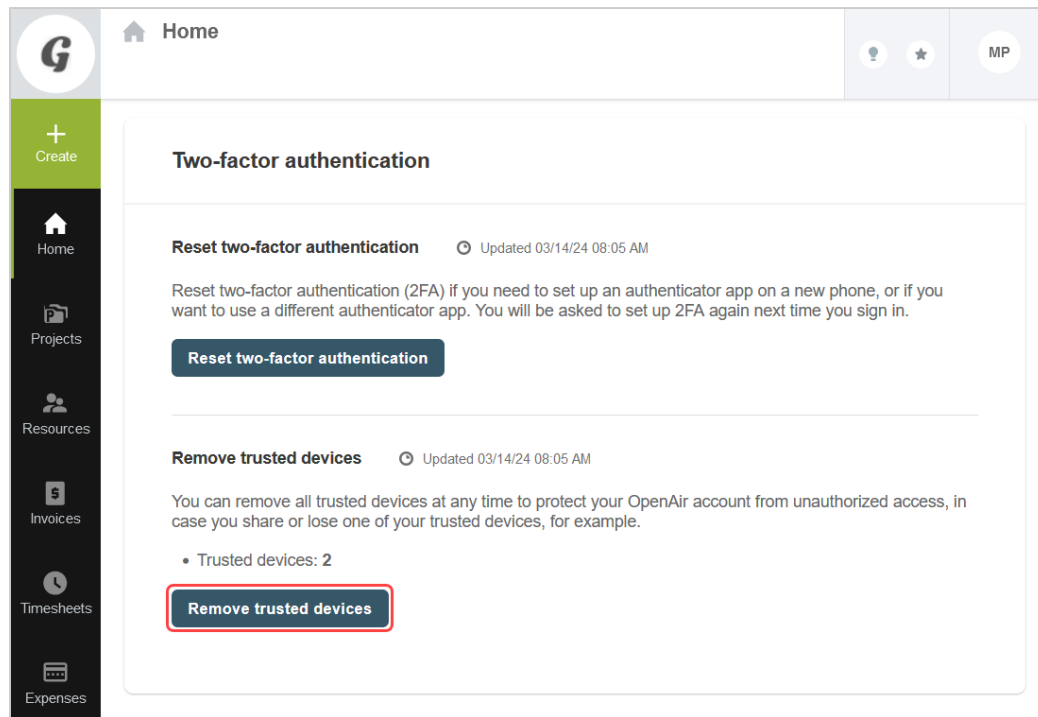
G

Home

MP

+
Create

Home

Projects

Resources

Invoices

Timesheets

Expenses

Two-factor authentication

Reset two-factor authentication Updated 03/14/24 08:05 AM

Reset two-factor authentication (2FA) if you need to set up an authenticator app on a new phone, or if you want to use a different authenticator app. You will be asked to set up 2FA again next time you sign in.

Reset two-factor authentication

Remove trusted devices Updated 03/14/24 08:05 AM

You can remove all trusted devices at any time to protect your OpenAir account from unauthorized access, in case you share or lose one of your trusted devices, for example.

• Trusted devices: 2

Remove trusted devices